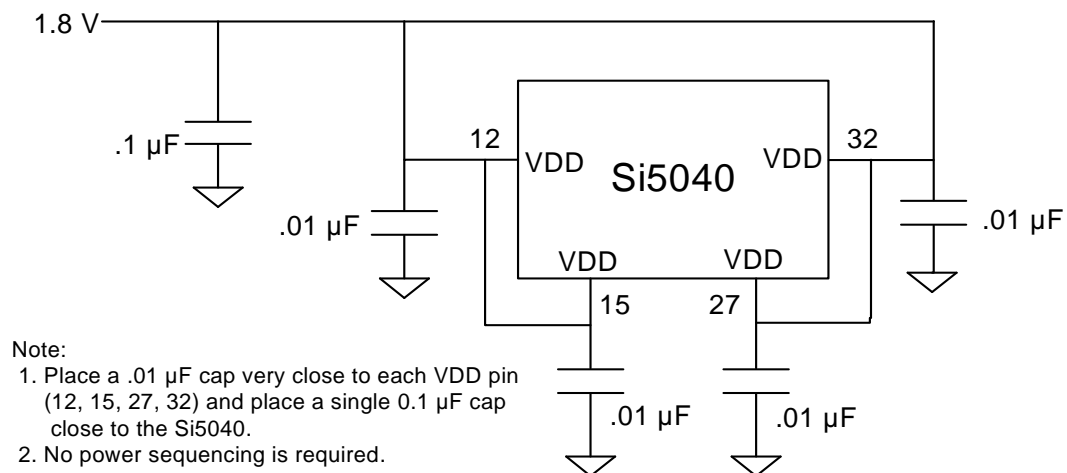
1.8 V

.1 µF

12

VDD

Si5040

VDD

32

.01 µF

.01 µF

VDD

VDD

15

27

.01 µF

.01 µF

Note:

1. Place a .01 µF cap very close to each VDD pin (12, 15, 27, 32) and place a single 0.1 µF cap close to the Si5040.

2. No power sequencing is required.